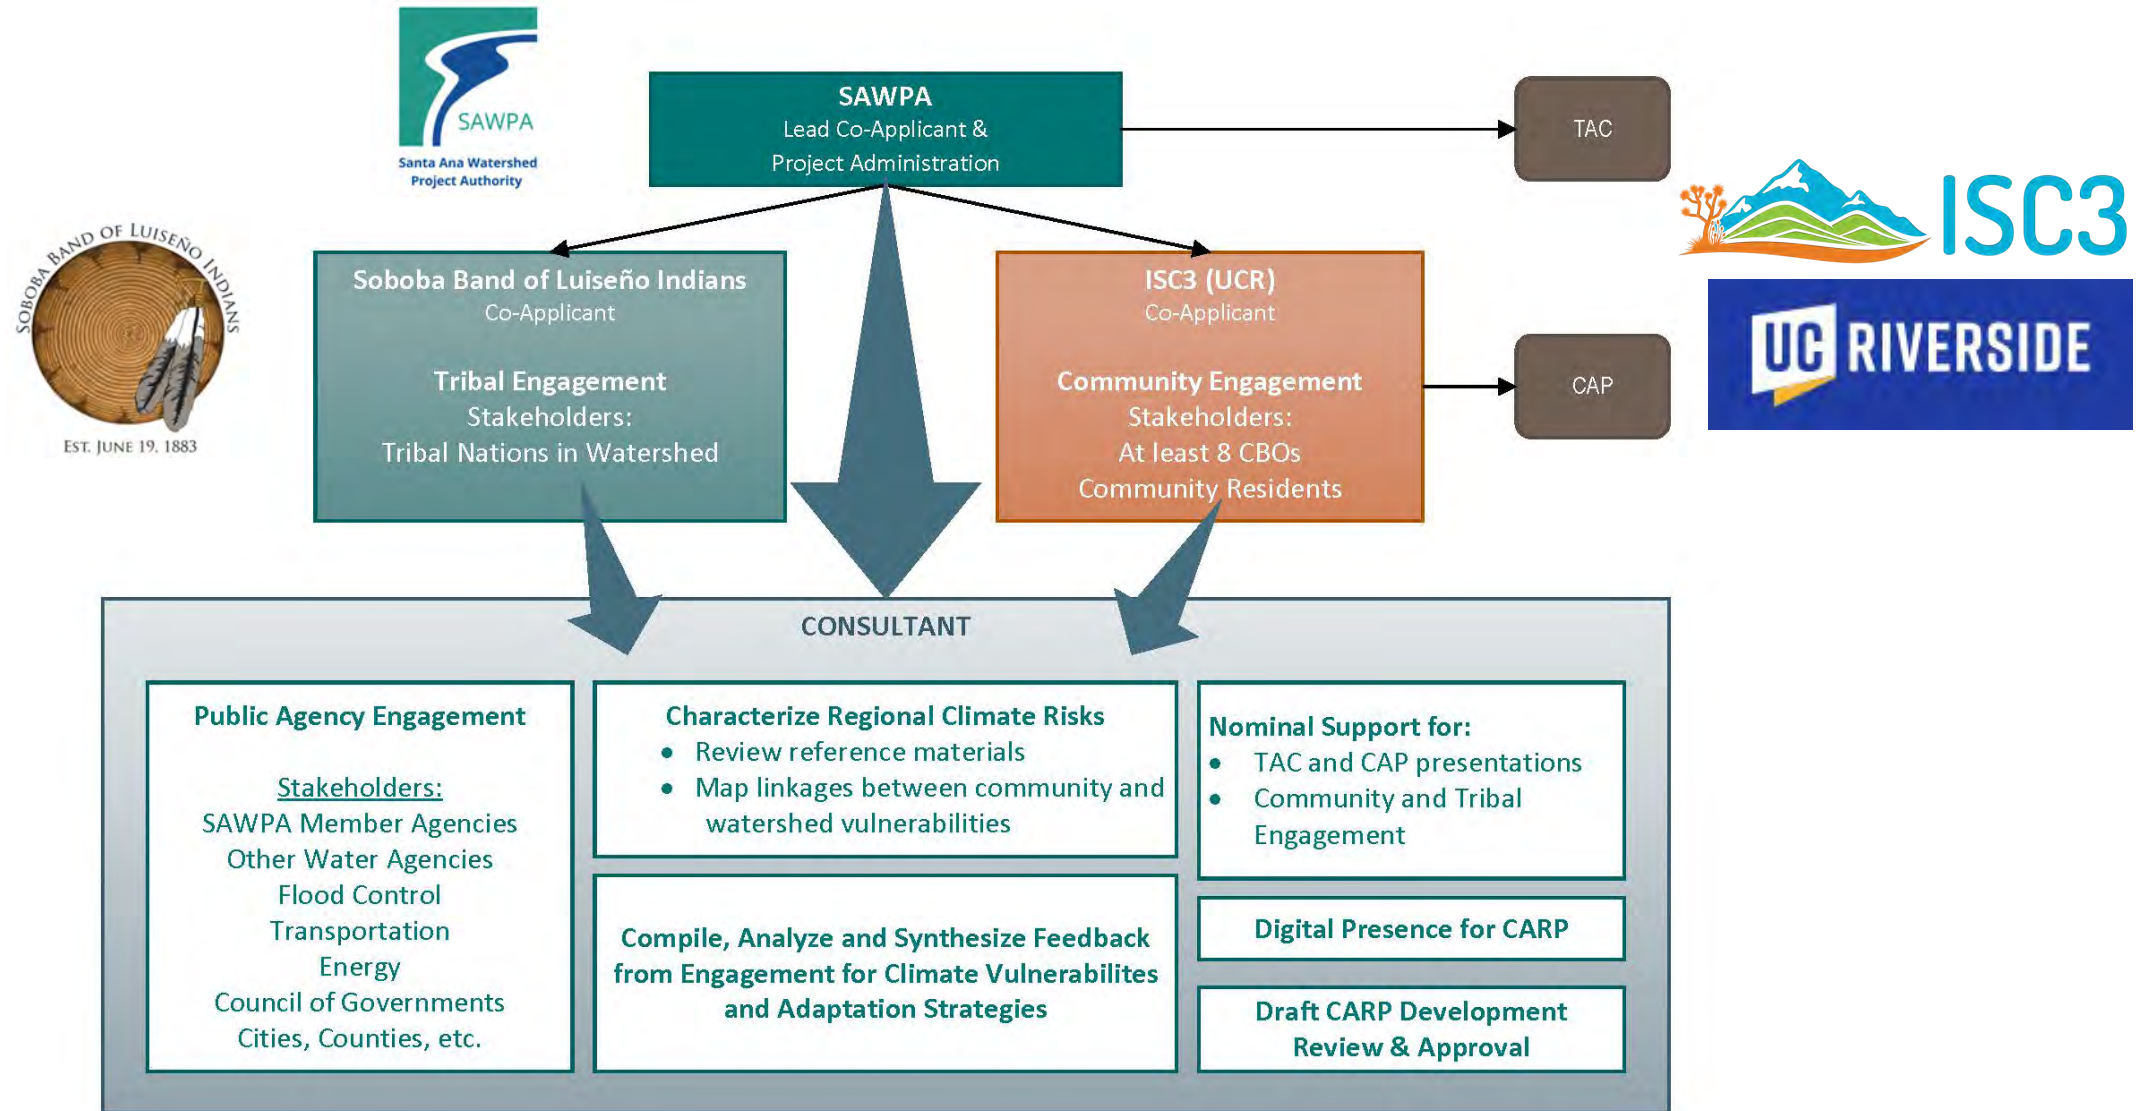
SAWPA
Santa Ana Watershed Project Authority

SAWPA
Lead Co-Applicant & Project Administration

TAC

ISC3

SOBOBA BAND OF LUISEÑO INDIANS
EST. JUNE 19, 1883

Soboba Band of Luiseño Indians
Co-Applicant

Tribal Engagement
Stakeholders:
Tribal Nations in Watershed

ISC3 (UCR)
Co-Applicant

Community Engagement
Stakeholders:
At least 8 CBOs
Community Residents

CAP

UC RIVERSIDE

CONSULTANT

Public Agency Engagement

Stakeholders:
SAWPA Member Agencies
Other Water Agencies
Flood Control
Transportation
Energy
Council of Governments
Cities, Counties, etc.

Characterize Regional Climate Risks
- Review reference materials
- Map linkages between community and watershed vulnerabilities

Compile, Analyze and Synthesize Feedback from Engagement for Climate Vulnerabilites and Adaptation Strategies

Nominal Support for:
- TAC and CAP presentations
- Community and Tribal Engagement

Digital Presence for CARP

Draft CARP Development Review & Approval